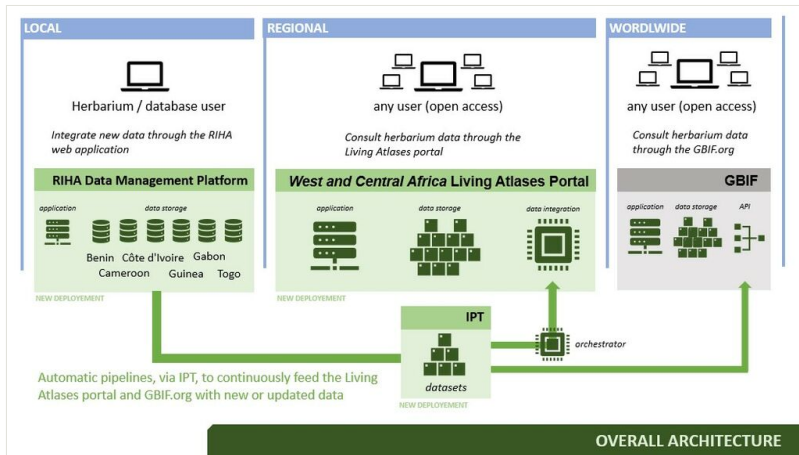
LOCAL

Herbarium / database user

Integrate new data through the RIHA web application

RIHA Data Management Platform

application

data storage

Benin Côte d'Ivoire Gabon
Cameroon Guinea Togo

NEW DEPLOYEMENT

REGIONAL

any user (open access)

Consult herbarium data through the Living Atlases portal

West and Central Africa Living Atlases Portal

application

data storage

data integration

NEW DEPLOYEMENT

WORDLWIDE

any user (open access)

Consult herbarium data through the GBIF.org

GBIF

application

data storage

API

IPT

datasets

NEW DEPLOYEMENT

orchestrator

Automatic pipelines, via IPT, to continuously feed the Living Atlases portal and GBIF.org with new or updated data

OVERALL ARCHITECTURE